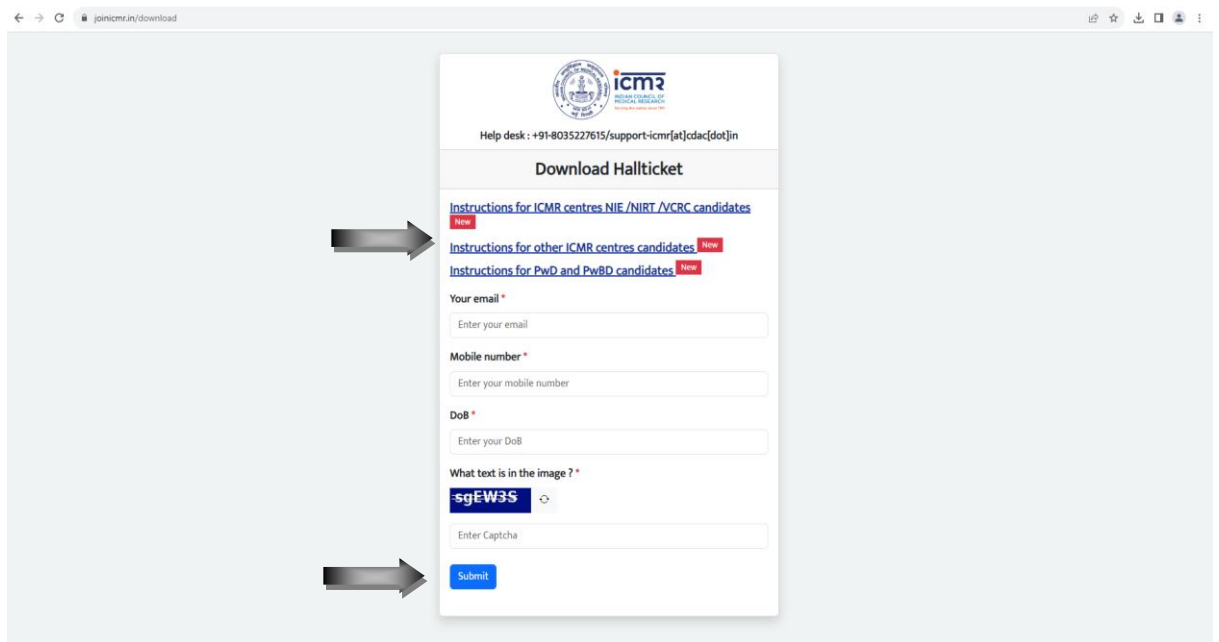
joinicmr.in/download

icmr
INDIAN COUNCIL OF MEDICAL RESEARCH

Help desk : +91-8035227615/support-icmr[at]cdac[dot]in

Download Hallticket

Instructions for ICMR centres NIE /NIRT /VCRC candidates New

Instructions for other ICMR centres candidates New

Instructions for PwD and PwBD candidates New

Your email *

Enter your email

Mobile number *

Enter your mobile number

DoB *

Enter your DoB

What text is in the image ? *

sgEW3S

Enter Captcha

Submit